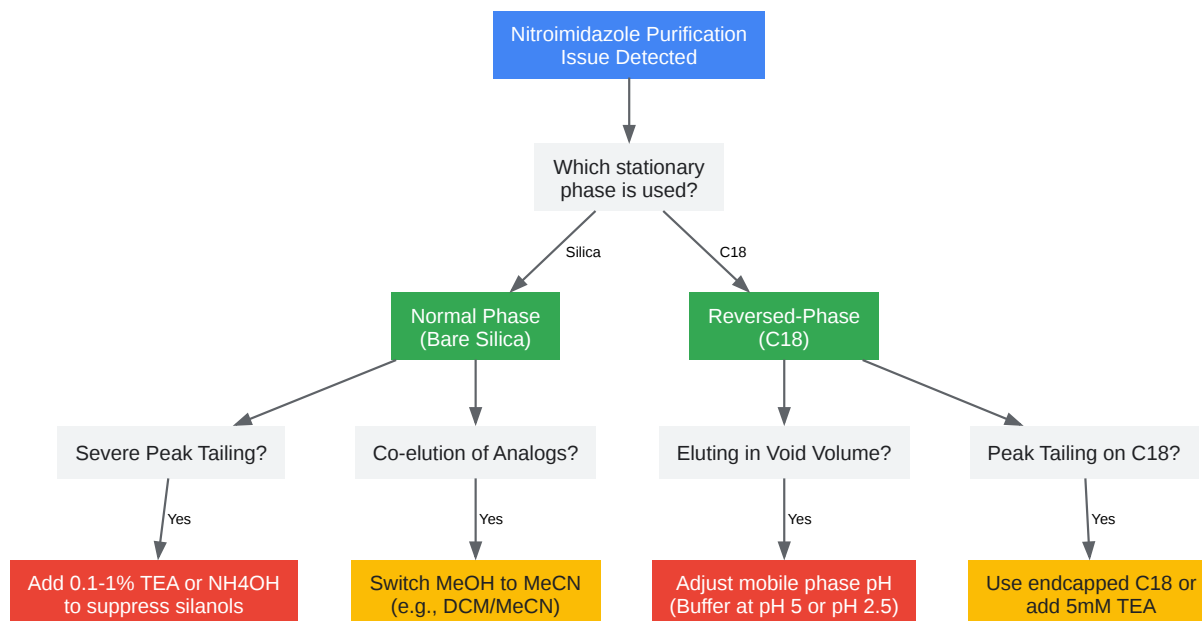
Nitroimidazole Purification Issue Detected

Which stationary phase is used?

Silica

C18

Normal Phase (Bare Silica)

Reversed-Phase (C18)

Severe Peak Tailing?

Co-elution of Analogs?

Eluting in Void Volume?

Peak Tailing on C18?

Yes

Yes

Yes

Yes

Add 0.1-1% TEA or NH4OH to suppress silanols

Switch MeOH to MeCN (e.g., DCM/MeCN)

Adjust mobile phase pH (Buffer at pH 5 or pH 2.5)

Use endcapped C18 or add 5mM TEA